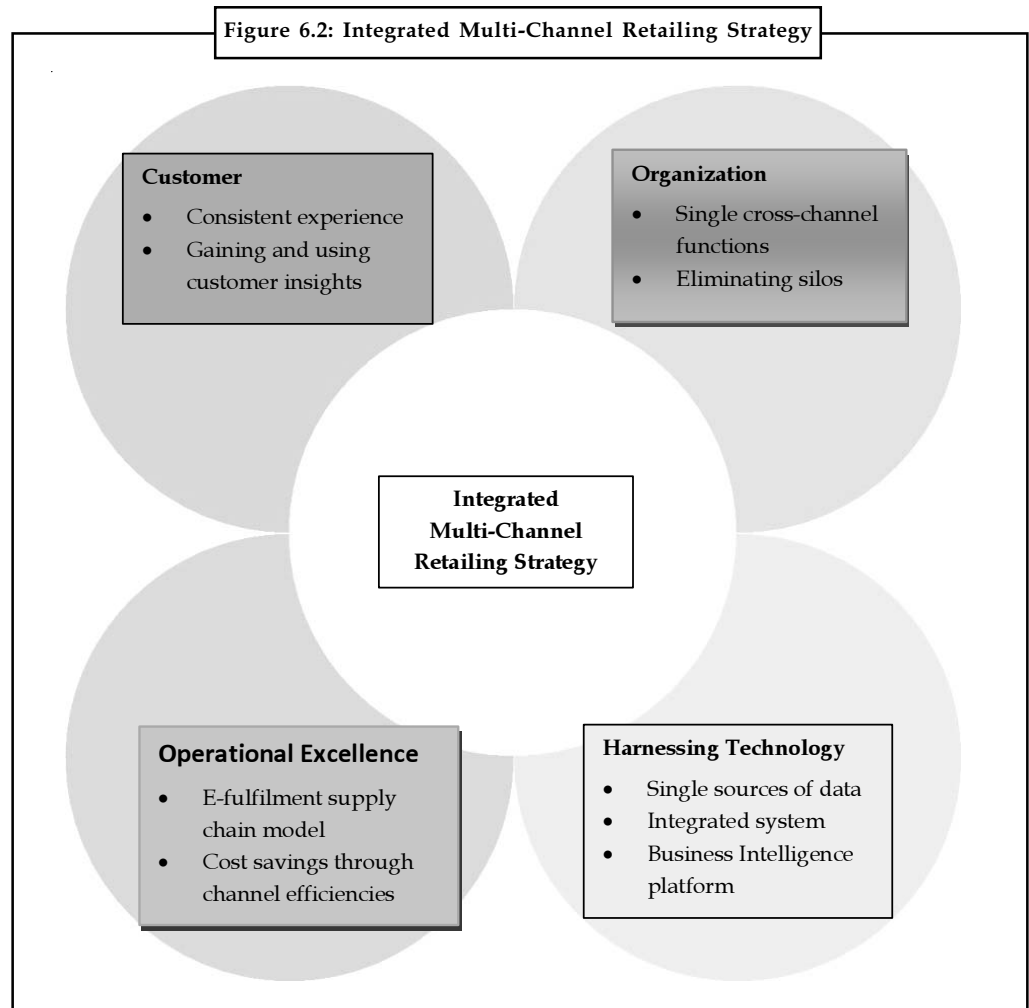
Figure 6.2: Integrated Multi-Channel Retailing Strategy

Customer
- Consistent experience
- Gaining and using customer insights

Organization
- Single cross-channel functions
- Eliminating silos

Integrated Multi-Channel Retailing Strategy

Operational Excellence
- E-fulfilment supply chain model
- Cost savings through channel efficiencies

Harnessing Technology
- Single sources of data
- Integrated system
- Business Intelligence platform